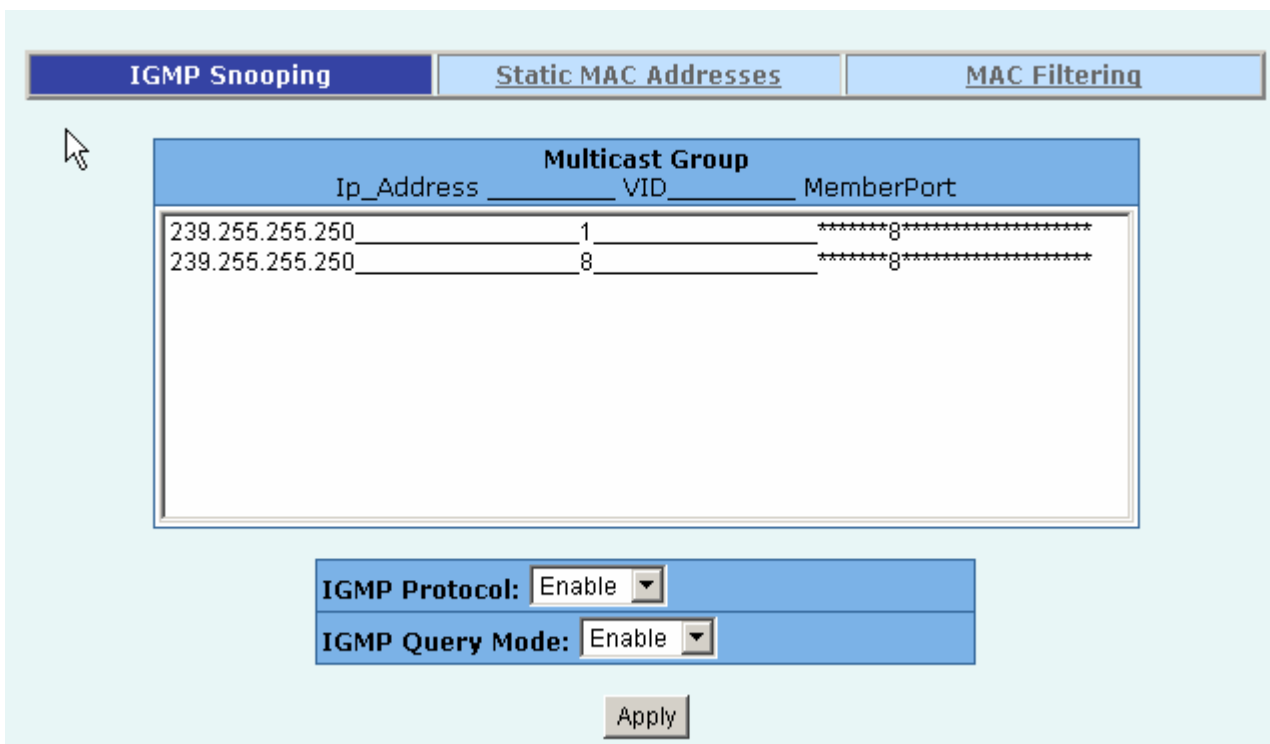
| IGMP Snooping | Static MAC Addresses | MAC Filtering |
|---|---|---|

Multicast Group
Ip_Address _________ VID_________ MemberPort

239.255.255.250_________________1_________________*******8*******************
239.255.255.250_________________8_________________*******8*******************

IGMP Protocol: Enable

IGMP Query Mode: Enable

Apply